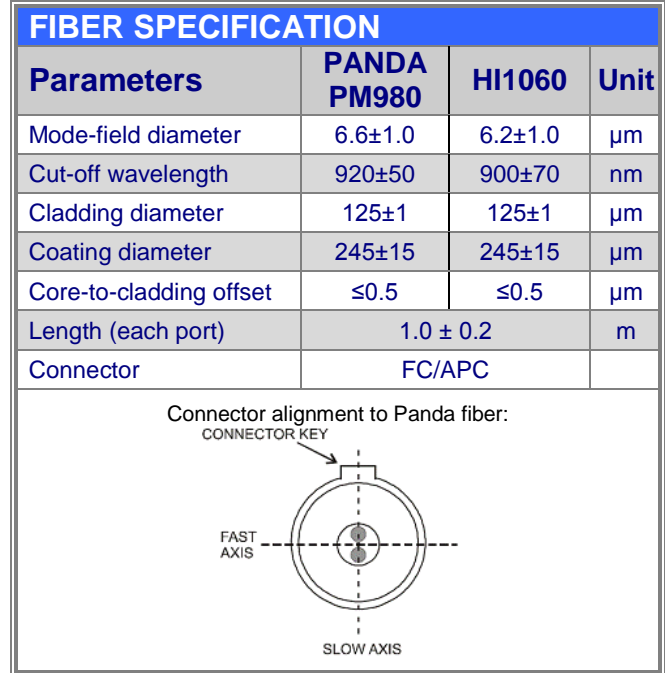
FIBER SPECIFICATION

| Parameters | PANDA PM980 | HI1060 | Unit |
|---|---|---|---|
| Mode-field diameter | 6.6±1.0 | 6.2±1.0 | μm |
| Cut-off wavelength | 920±50 | 900±70 | nm |
| Cladding diameter | 125±1 | 125±1 | μm |
| Coating diameter | 245±15 | 245±15 | μm |
| Core-to-cladding offset | ≤0.5 | ≤0.5 | μm |
| Length (each port) | 1.0 ± 0.2 | | m |
| Connector | FC/APC | | |

Connector alignment to Panda fiber:

CONNECTOR KEY

FAST AXIS

SLOW AXIS